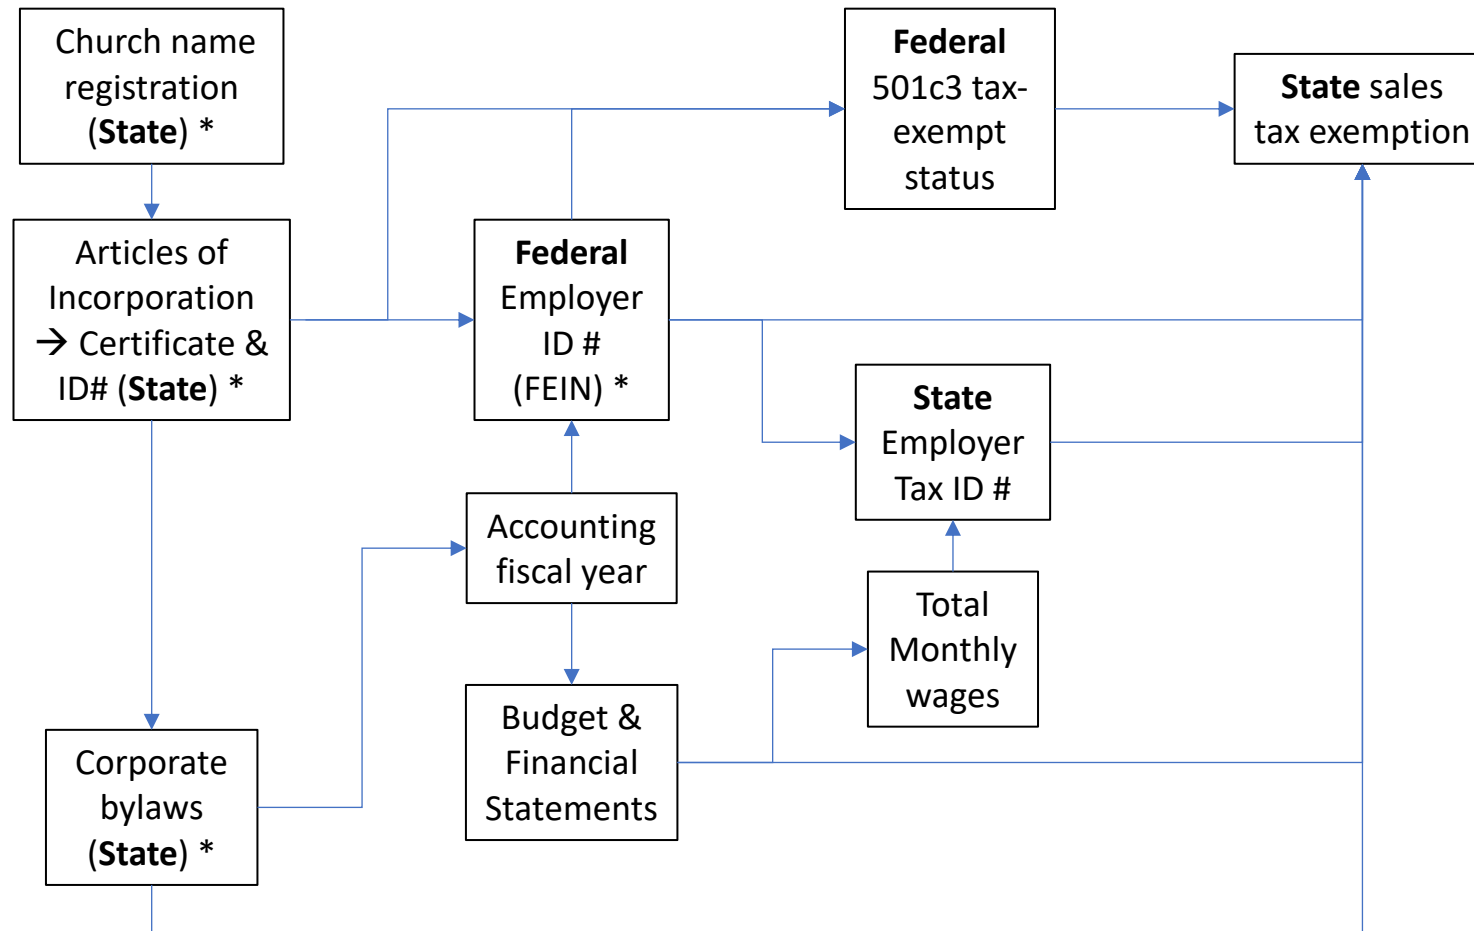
Church name registration (**State**) *

**Federal** 501c3 tax-exempt status

**State** sales tax exemption

Articles of Incorporation → Certificate & ID# (**State**) *

**Federal** Employer ID # (FEIN) *

**State** Employer Tax ID #

Accounting fiscal year

Total Monthly wages

Budget & Financial Statements

Corporate bylaws (**State**) *